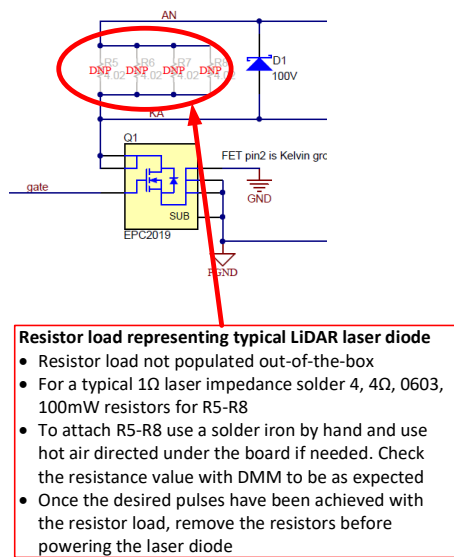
AN

R5 DNP 4.02
R6 DNP 4.02
R7 DNP 4.02
R8 DNP

D1
100V

KA

Q1

FET pin2 is Kelvin gro

gate

GND

SUB

EPC2019

PGND

**Resistor load representing typical LiDAR laser diode**

- Resistor load not populated out-of-the-box
- For a typical 1Ω laser impedance solder 4, 4Ω, 0603, 100mW resistors for R5-R8
- To attach R5-R8 use a solder iron by hand and use hot air directed under the board if needed. Check the resistance value with DMM to be as expected
- Once the desired pulses have been achieved with the resistor load, remove the resistors before powering the laser diode